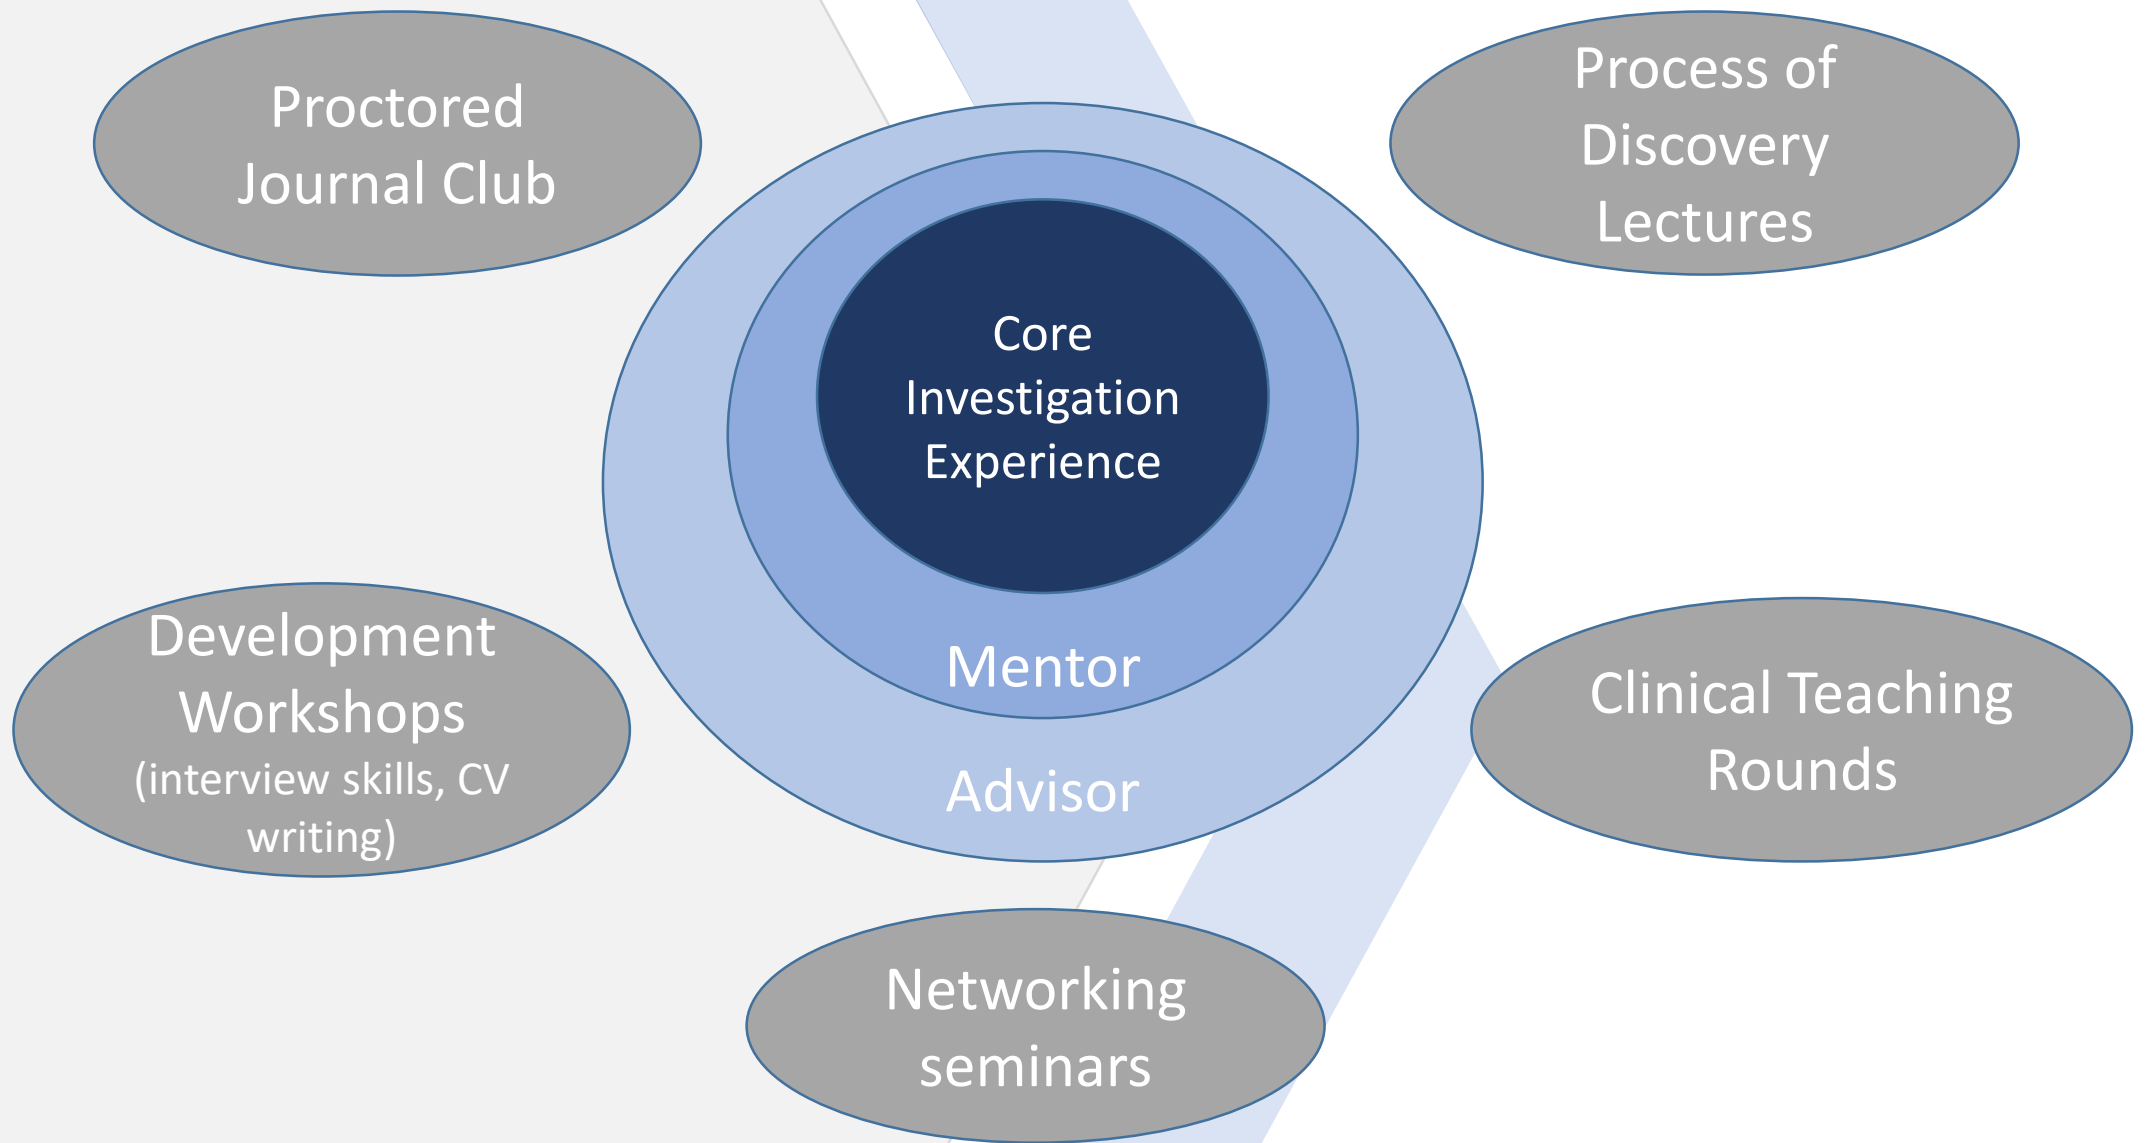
Proctored Journal Club

Process of Discovery Lectures

Core Investigation Experience

Mentor

Advisor

Development Workshops (interview skills, CV writing)

Clinical Teaching Rounds

Networking seminars